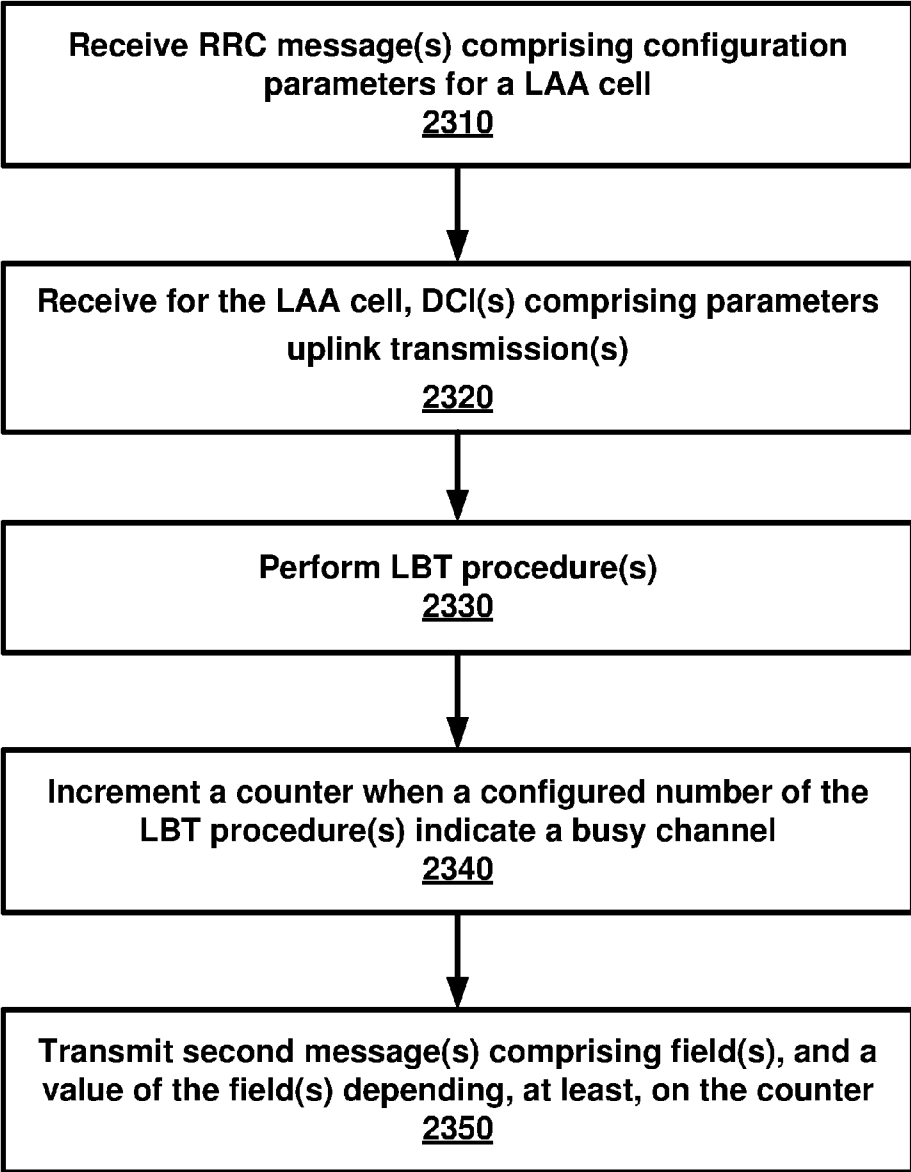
Receive RRC message(s) comprising configuration parameters for a LAA cell
2310

Receive for the LAA cell, DCI(s) comprising parameters uplink transmission(s)
2320

Perform LBT procedure(s)
2330

Increment a counter when a configured number of the LBT procedure(s) indicate a busy channel
2340

Transmit second message(s) comprising field(s), and a value of the field(s) depending, at least, on the counter
2350